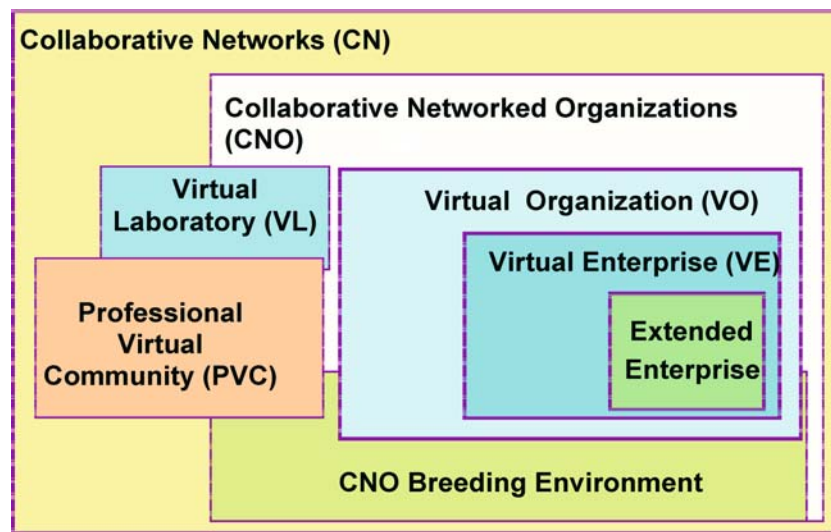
Collaborative Networks (CN)

Collaborative Networked Organizations (CNO)

Virtual Laboratory (VL)

Virtual Organization (VO)

Virtual Enterprise (VE)

Professional Virtual Community (PVC)

Extended Enterprise

CNO Breeding Environment